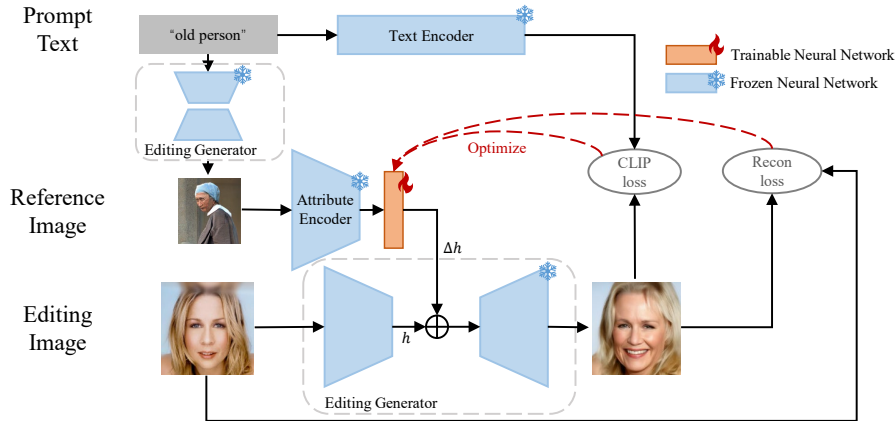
Prompt Text

"old person"

Text Encoder

Trainable Neural Network

Frozen Neural Network

Editing Generator

Optimize

CLIP loss

Recon loss

Reference Image

Attribute Encoder

$\Delta h$

Editing Image

$h$

Editing Generator